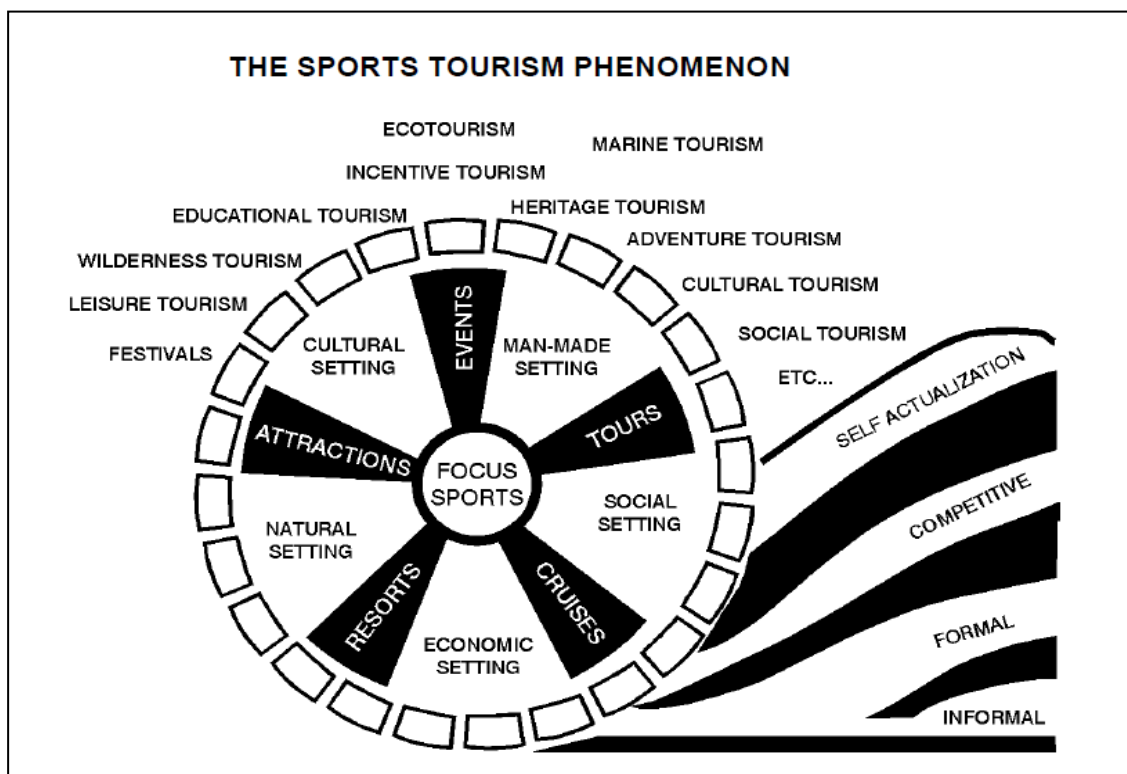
THE SPORTS TOURISM PHENOMENON

ECOTOURISM
MARINE TOURISM
INCENTIVE TOURISM
EDUCATIONAL TOURISM
HERITAGE TOURISM
ADVENTURE TOURISM
WILDERNESS TOURISM
CULTURAL TOURISM
LEISURE TOURISM
SOCIAL TOURISM
FESTIVALS
ETC...

EVENTS
CULTURAL SETTING
MAN-MADE SETTING
TOURS
ATTRACTIONS
FOCUS SPORTS
SOCIAL SETTING
NATURAL SETTING
RESORTS
CRUISES
ECONOMIC SETTING

SELF ACTUALIZATION
COMPETITIVE
FORMAL
INFORMAL